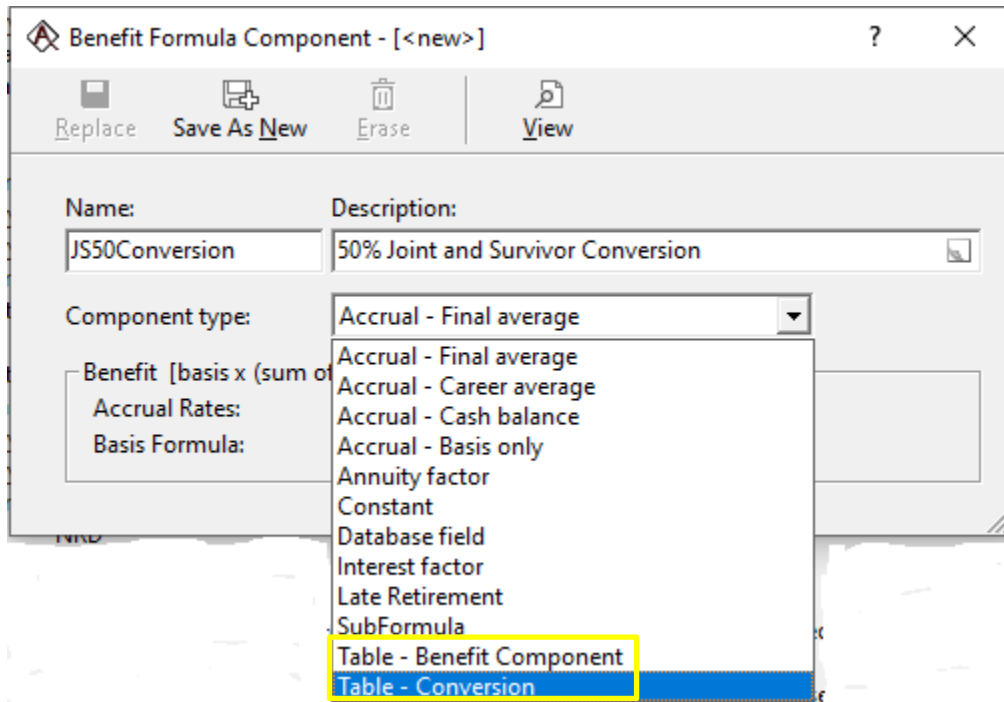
Benefit Formula Component - [<new>]

?

Replace Save As New Erase View

Name:
JS50Conversion

Description:
50% Joint and Survivor Conversion

Component type:
Accrual - Final average

Benefit [basis x (sum of
Accrual Rates:
Basis Formula:

NRD

Accrual - Final average
Accrual - Career average
Accrual - Cash balance
Accrual - Basis only
Annuity factor
Constant
Database field
Interest factor
Late Retirement
SubFormula
Table - Benefit Component
Table - Conversion